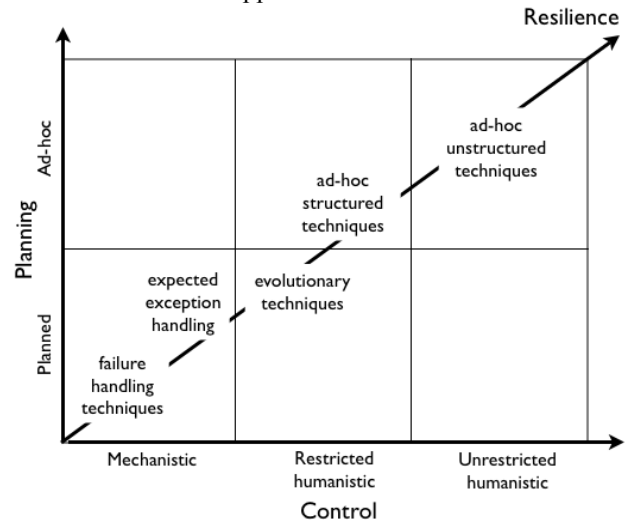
Resilience

Planning

Ad-hoc

Planned

ad-hoc unstructured techniques

ad-hoc structured techniques

expected exception handling

evolutionary techniques

failure handling techniques

Mechanistic

Restricted humanistic

Unrestricted humanistic

Control